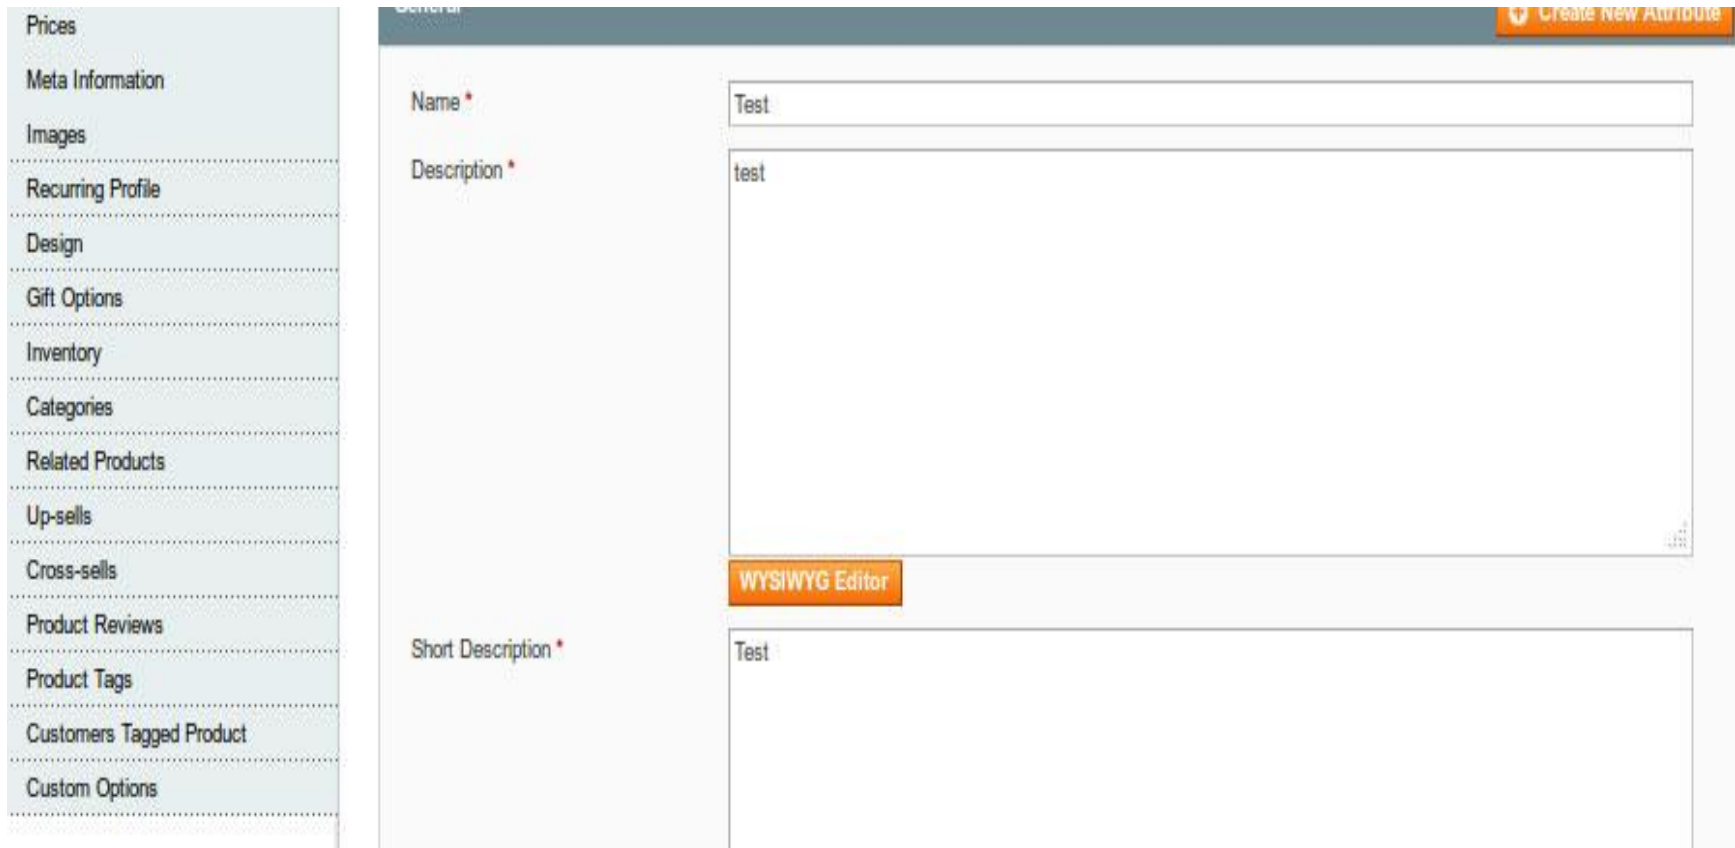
Prices

Meta Information

Images

Recurring Profile

Design

Gift Options

Inventory

Categories

Related Products

Up-sells

Cross-sells

Product Reviews

Product Tags

Customers Tagged Product

Custom Options

General

Create New Attribute

Name *

Test

Description *

test

WYSIWYG Editor

Short Description *

Test